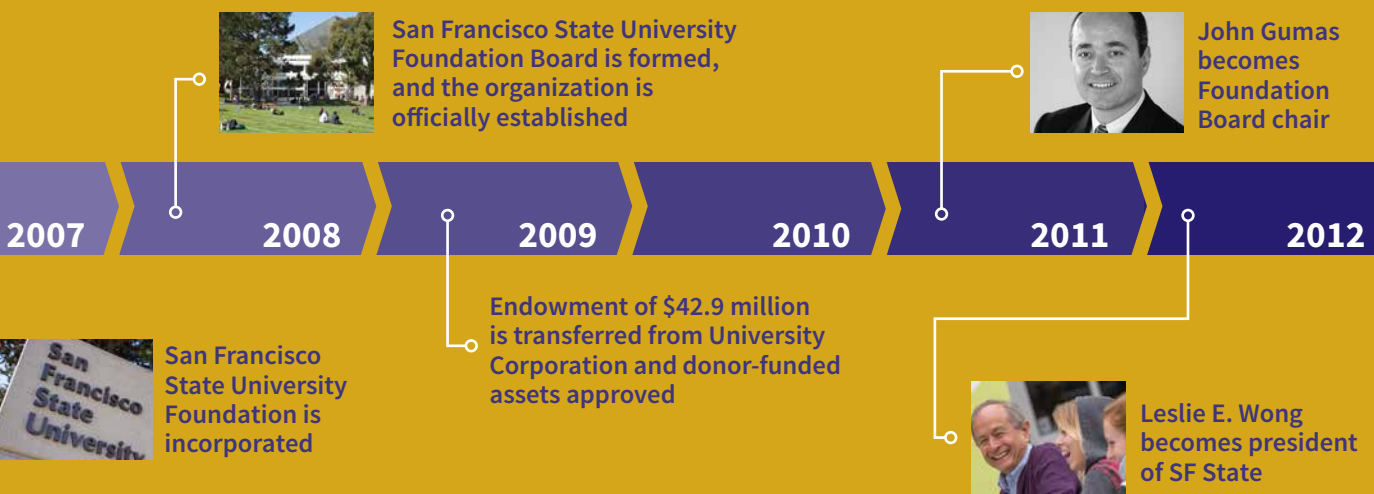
San Francisco State University Foundation Board is formed, and the organization is officially established

John Gumas becomes Foundation Board chair

2007

2008

2009

2010

2011

2012

San Francisco State University

San Francisco State University Foundation is incorporated

Endowment of $42.9 million is transferred from University Corporation and donor-funded assets approved

Leslie E. Wong becomes president of SF State